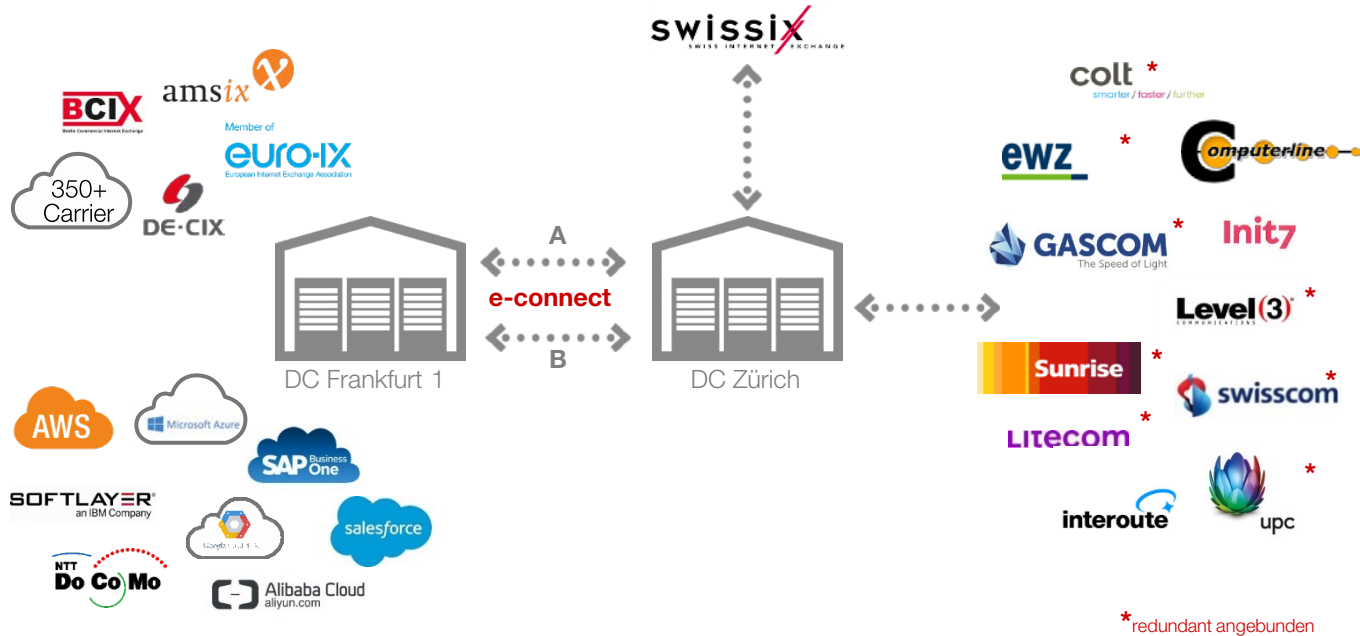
swissix
SWISS INTERNET EXCHANGE

BCIX
Berlin Commercial Internet Exchange

amsix

Member of
euro-ix
European Internet Exchange Association

350+
Carrier

DE-CIX

A
e-connect
B

DC Frankfurt 1

DC Zürich

colt *
smarter / faster / further

ewz *

computerline

GASCOM *
The Speed of Light

Init7

Level(3) *
COMMUNICATIONS

Sunrise *

swisscom *

LITECOM *

interoute

upc *

AWS

Microsoft Azure

SAP Business One

SOFTLAYER
an IBM Company

Google Cloud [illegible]

salesforce

NTT
Do Co Mo

Alibaba Cloud
aliyun.com

*redundant angebunden